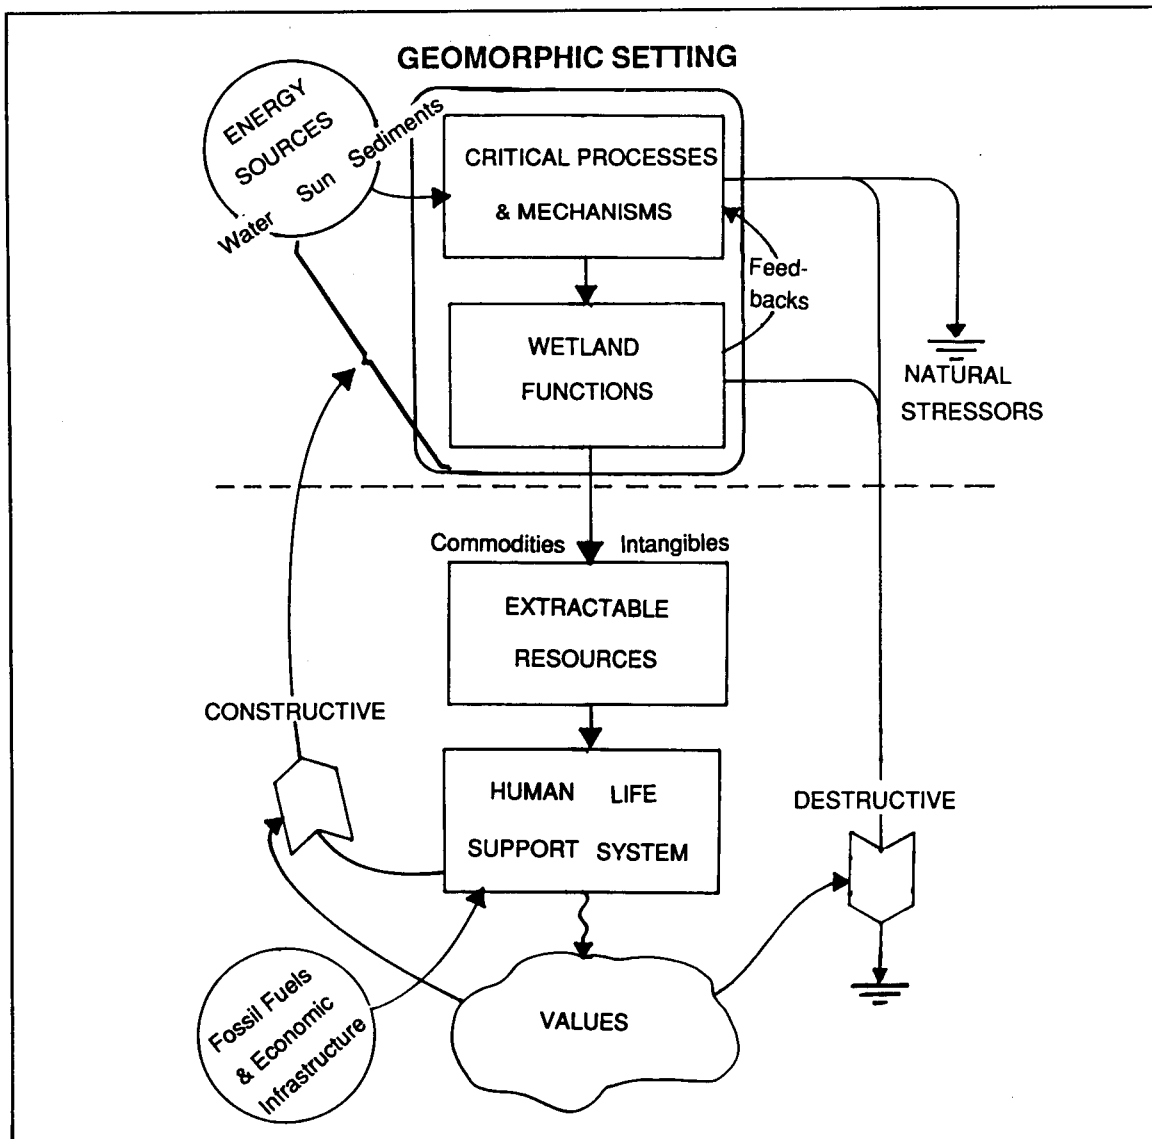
GEOMORPHIC SETTING

ENERGY SOURCES
Sediments
Sun
Water

CRITICAL PROCESSES & MECHANISMS

Feed-backs

WETLAND FUNCTIONS

NATURAL STRESSORS

Commodities
Intangibles

EXTRACTABLE RESOURCES

CONSTRUCTIVE

HUMAN LIFE SUPPORT SYSTEM

DESTRUCTIVE

Fossil Fuels & Economic Infrastructure

VALUES